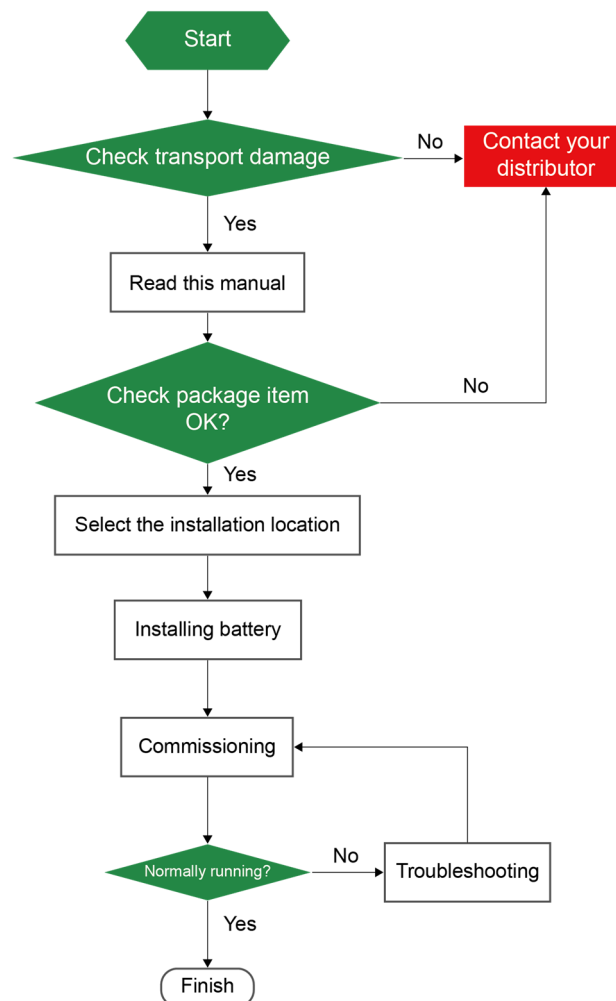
Start

Check transport damage

No

Contact your distributor

Yes

Read this manual

Check package item OK?

No

Yes

Select the installation location

Installing battery

Commissioning

Normally running?

No

Troubleshooting

Yes

Finish